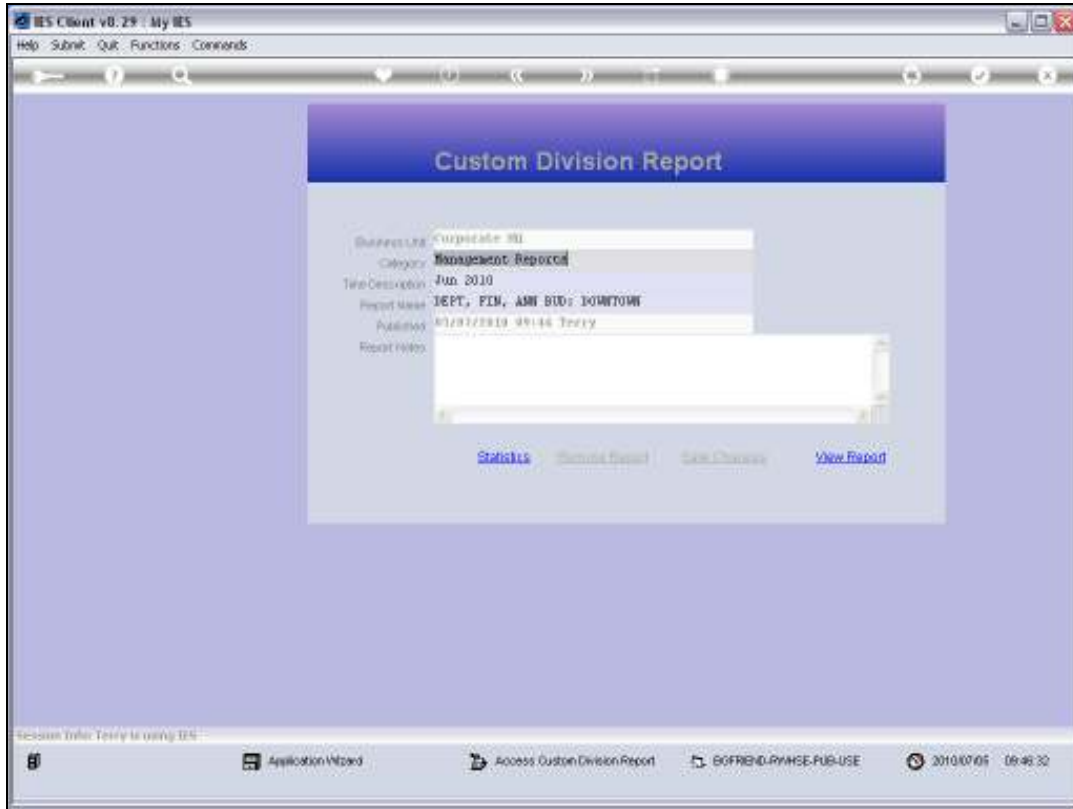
IES Client v8.29 : My IES

Help Submit Quit Functions Commands

Custom Division Report

Business Unit Corporate HQ
Category Management Reports
Time Description Jun 2010
Report Name DEPT, FIN, ANN BUD: DOWNTOWN
Published 01/07/2010 09:46 Terry
Report Notes

Statistics Remove Report Save Changes View Report

Session Info: Terry is using IES

Application Wizard Access Custom Division Report BOFRIEND-RWHSE-PUB-USE 2010/07/05 09:48:32